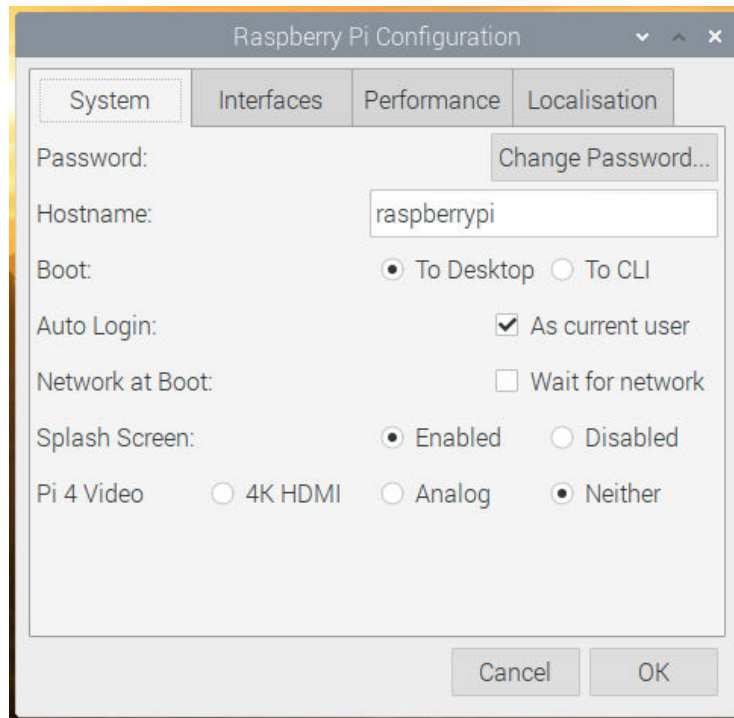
Raspberry Pi Configuration

System | Interfaces | Performance | Localisation

Password: Change Password...

Hostname: raspberrypi

Boot: To Desktop To CLI

Auto Login: As current user

Network at Boot: Wait for network

Splash Screen: Enabled Disabled

Pi 4 Video 4K HDMI Analog Neither

Cancel OK